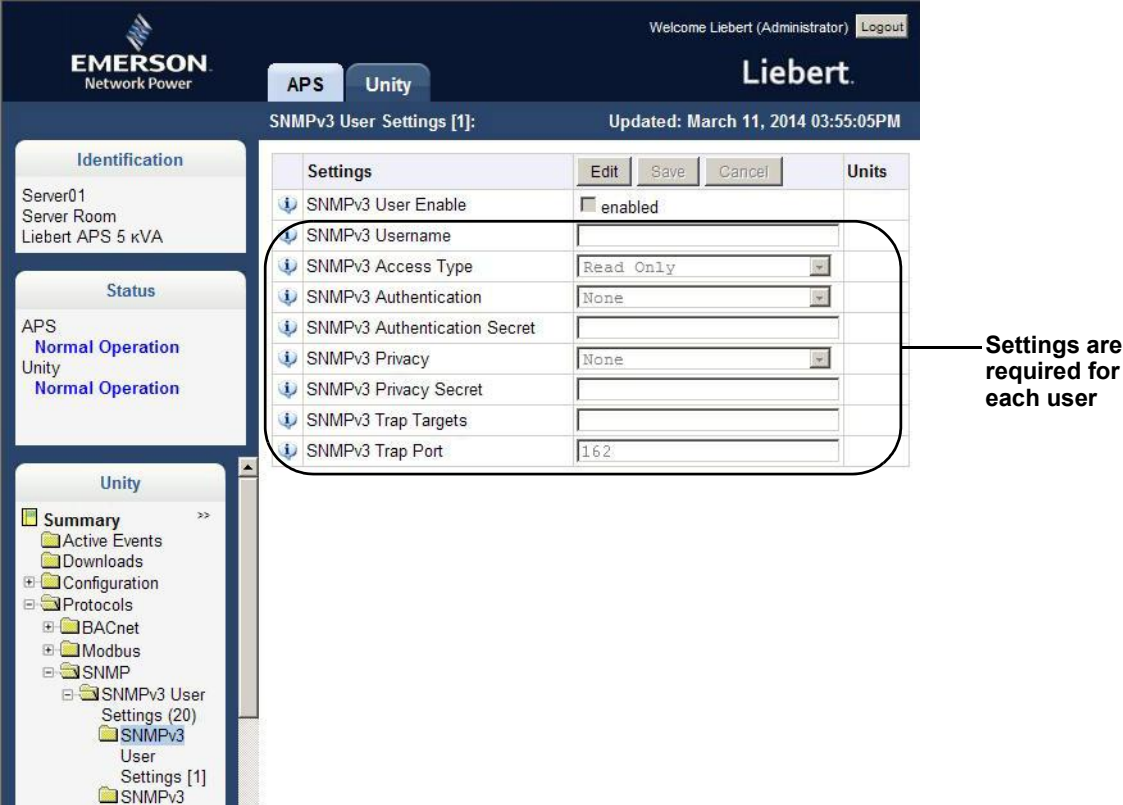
EMERSON
Network Power

Welcome Liebert (Administrator) Logout

APS Unity

Liebert.

SNMPv3 User Settings [1]:

Updated: March 11, 2014 03:55:05PM

Identification

Server01
Server Room
Liebert APS 5 κVA

Status

APS
Normal Operation
Unity
Normal Operation

Unity

Summary
Active Events
Downloads
Configuration
Protocols
BACnet
Modbus
SNMP
SNMPv3 User Settings (20)
SNMPv3 User Settings [1]
SNMPv3

| | Settings | Edit Save Cancel | Units |
|---|---|---|---|
| | SNMPv3 User Enable | enabled | |
| | SNMPv3 Username | | |
| | SNMPv3 Access Type | Read Only | |
| | SNMPv3 Authentication | None | |
| | SNMPv3 Authentication Secret | | |
| | SNMPv3 Privacy | None | |
| | SNMPv3 Privacy Secret | | |
| | SNMPv3 Trap Targets | | |
| | SNMPv3 Trap Port | 162 | |

Settings are required for each user